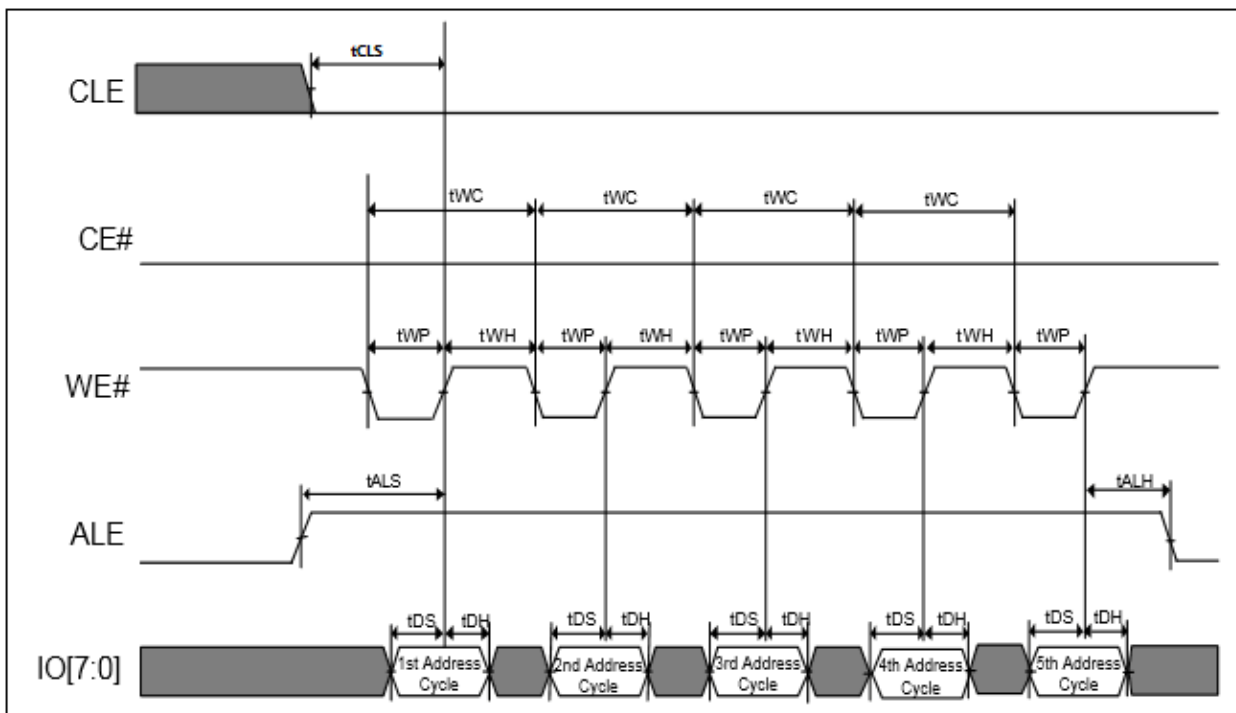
tCLS

CLE

tWC tWC tWC tWC

CE#

tWP tWH tWP tWH tWP tWH tWP tWH tWP

WE#

tALS

tALH

ALE

tDS tDH tDS tDH tDS tDH tDS tDH tDS tDH

IO[7:0]

1st Address Cycle

2nd Address Cycle

3rd Address Cycle

4th Address Cycle

5th Address Cycle